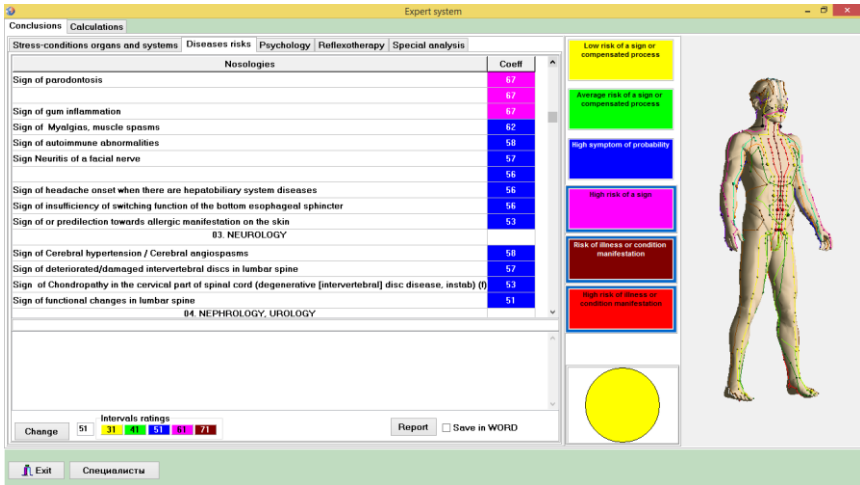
Expert system

Conclusions | Calculations

Stress-conditions organs and systems | Diseases risks | Psychology | Reflexotherapy | Special analysis

| Nosologies | Coeff |
|---|---|
| Sign of parodontosis | 67 |
| | 67 |
| Sign of gum inflammation | 67 |
| Sign of Myalgias, muscle spasms | 62 |
| Sign of autoimmune abnormalities | 58 |
| Sign Neuritis of a facial nerve | 57 |
| | 56 |
| Sign of headache onset when there are hepatobiliary system diseases | 56 |
| Sign of insufficiency of switching function of the bottom esophageal sphincter | 56 |
| Sign of or predilection towards allergic manifestation on the skin | 53 |
| 03. NEUROLOGY | |
| Sign of Cerebral hypertension / Cerebral angiospasms | 58 |
| Sign of deteriorated/damaged intervertebral discs in lumbar spine | 57 |
| Sign of Chondropathy in the cervical part of spinal cord (degenerative [intervertebral] disc disease, instab) (f) | 53 |
| Sign of functional changes in lumbar spine | 51 |
| 04. NEPHROLOGY, UROLOGY | |

Low risk of a sign or compensated process

Average risk of a sign or compensated process

High symptom of probability

High risk of a sign

Risk of illness or condition manifestation

High risk of illness or condition manifestation

Change 51 Intervals ratings 31 41 51 61 71

Report ☐ Save in WORD

Exit Специалисты